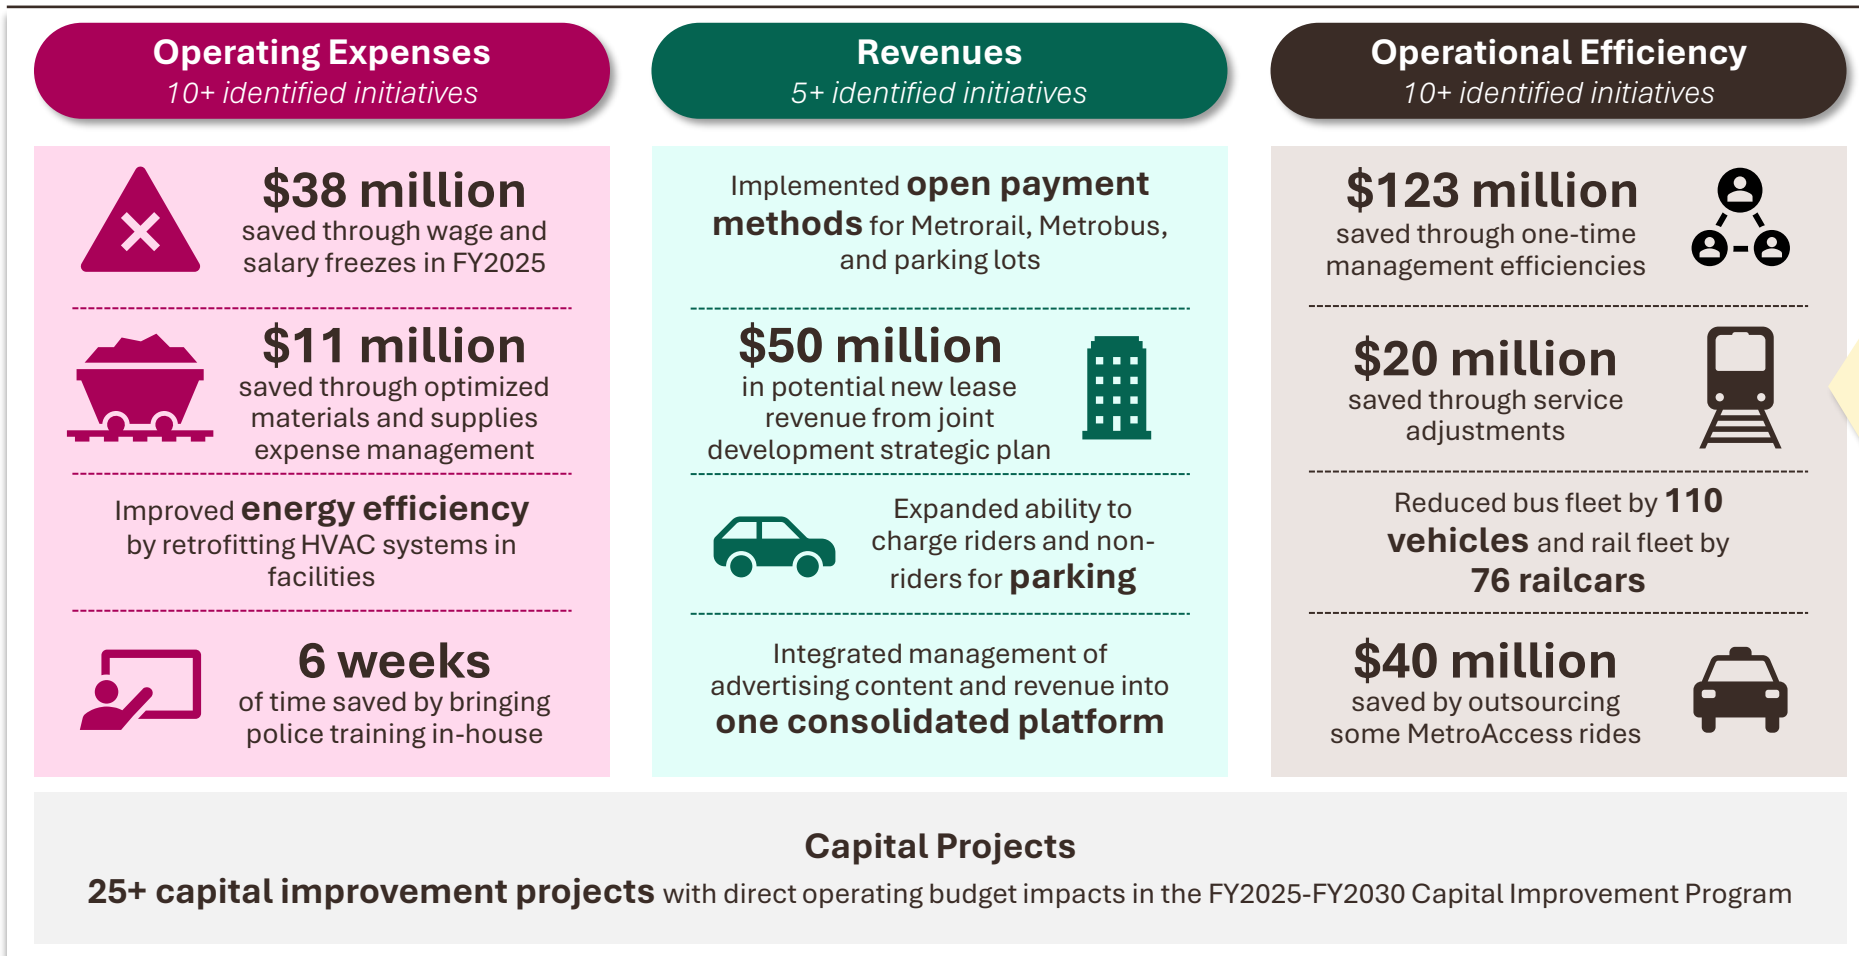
Operating Expenses
10+ identified initiatives

$38 million
saved through wage and salary freezes in FY2025

$11 million
saved through optimized materials and supplies expense management

Improved energy efficiency by retrofitting HVAC systems in facilities

6 weeks
of time saved by bringing police training in-house

Revenues
5+ identified initiatives

Implemented open payment methods for Metrorail, Metrobus, and parking lots

$50 million
in potential new lease revenue from joint development strategic plan

Expanded ability to charge riders and nonriders for parking

Integrated management of advertising content and revenue into one consolidated platform

Operational Efficiency
10+ identified initiatives

$123 million
saved through one-time management efficiencies

$20 million
saved through service adjustments

Reduced bus fleet by 110 vehicles and rail fleet by 76 railcars

$40 million
saved by outsourcing some MetroAccess rides

Capital Projects
25+ capital improvement projects with direct operating budget impacts in the FY2025-FY2030 Capital Improvement Program